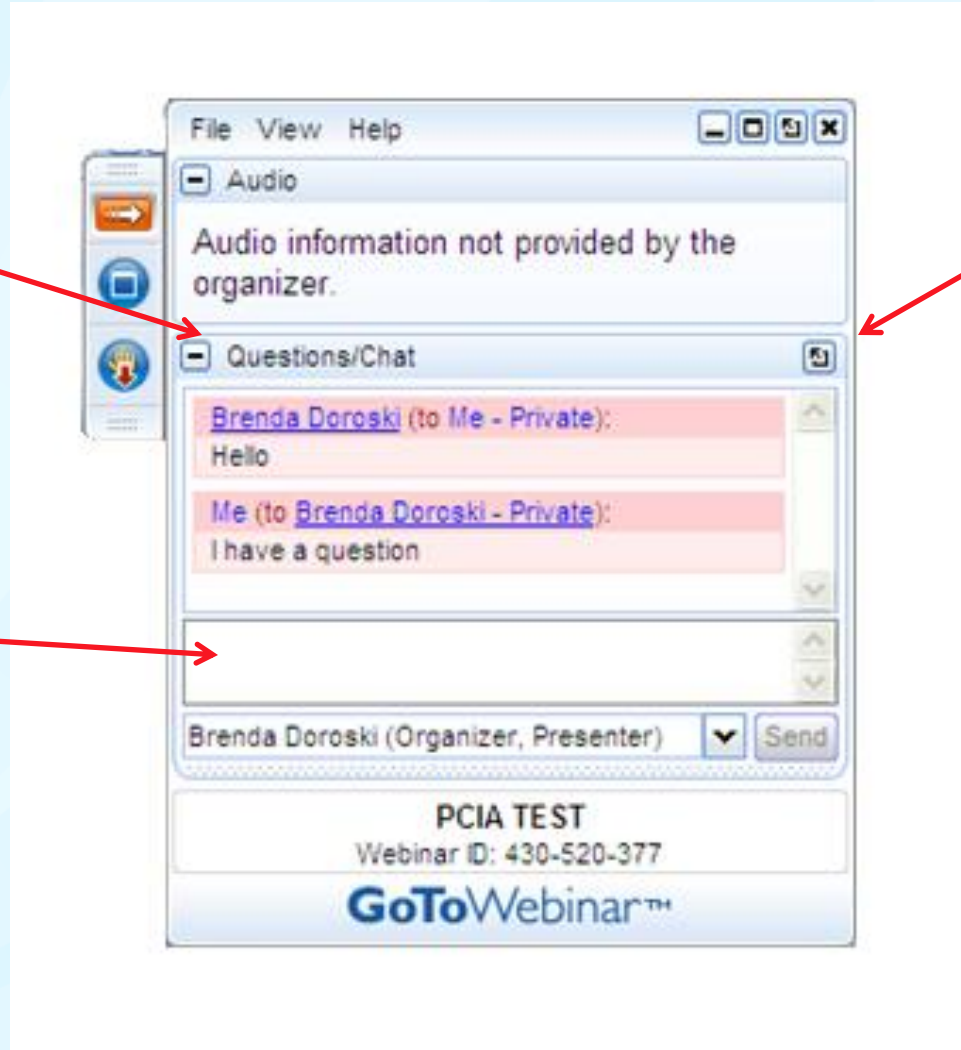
File View Help

Audio

Audio information not provided by the organizer.

Questions/Chat

Brenda Doroski (to Me - Private):
Hello

Me (to Brenda Doroski - Private):
I have a question

Brenda Doroski (Organizer, Presenter)

Send

PCIA TEST
Webinar ID: 430-520-377

GoToWebinar™